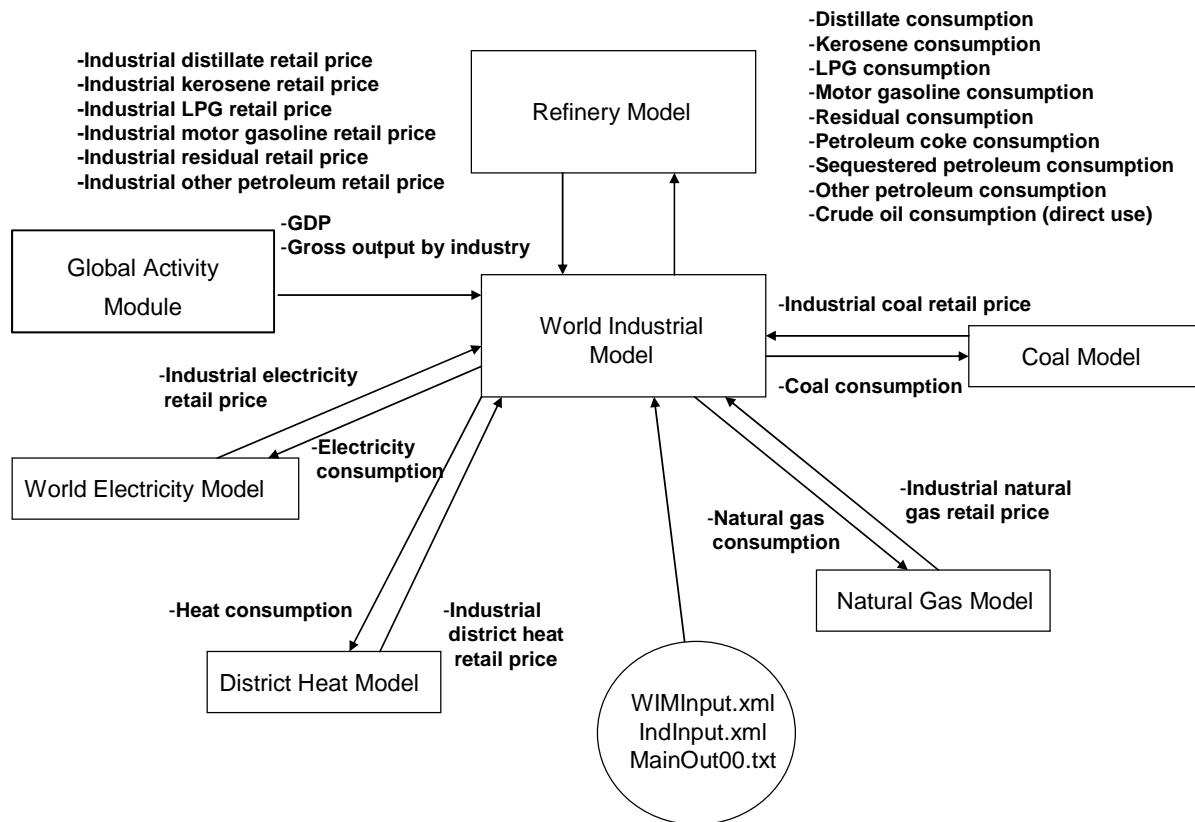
-Industrial distillate retail price
-Industrial kerosene retail price
-Industrial LPG retail price
-Industrial motor gasoline retail price
-Industrial residual retail price
-Industrial other petroleum retail price

Refinery Model

-Distillate consumption
-Kerosene consumption
-LPG consumption
-Motor gasoline consumption
-Residual consumption
-Petroleum coke consumption
-Sequestered petroleum consumption
-Other petroleum consumption
-Crude oil consumption (direct use)

-GDP
-Gross output by industry

Global Activity Module

World Industrial Model

-Industrial coal retail price

Coal Model

-Coal consumption

-Industrial electricity retail price

-Electricity consumption

World Electricity Model

-Natural gas consumption

-Industrial natural gas retail price

Natural Gas Model

-Heat consumption

-Industrial district heat retail price

District Heat Model

WIMInput.xml
IndInput.xml
MainOut00.txt